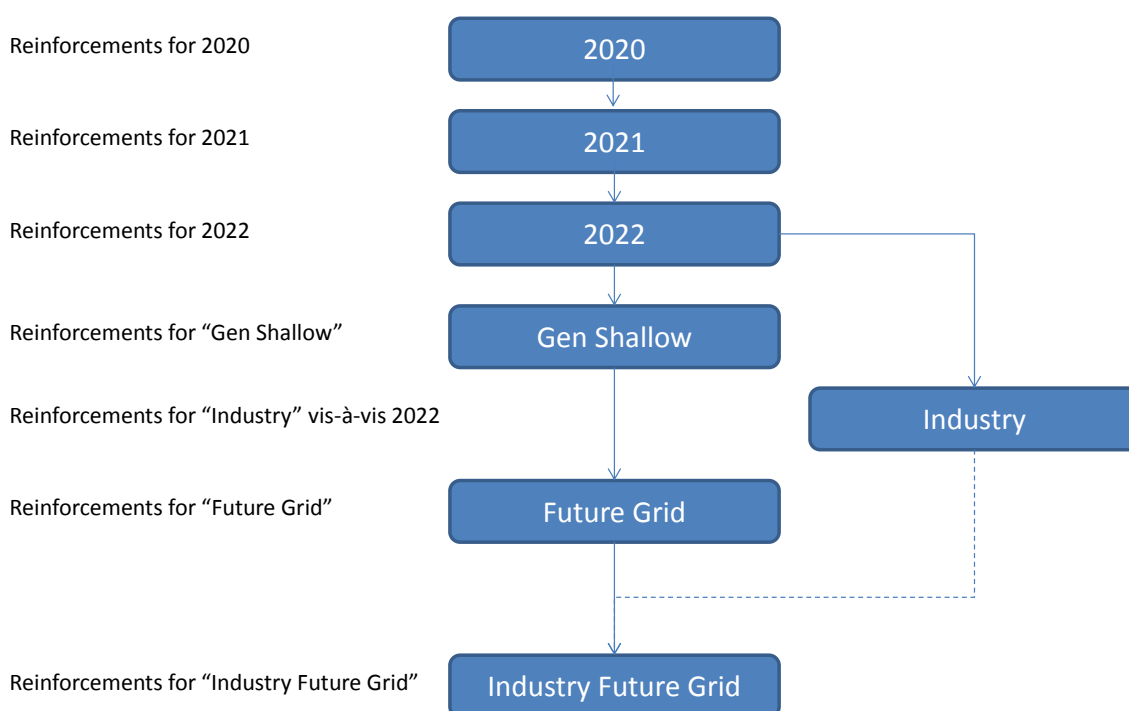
Reinforcements for 2020

2020

Reinforcements for 2021

2021

Reinforcements for 2022

2022

Reinforcements for “Gen Shallow”

Gen Shallow

Reinforcements for “Industry” vis-à-vis 2022

Industry

Reinforcements for “Future Grid”

Future Grid

Reinforcements for “Industry Future Grid”

Industry Future Grid